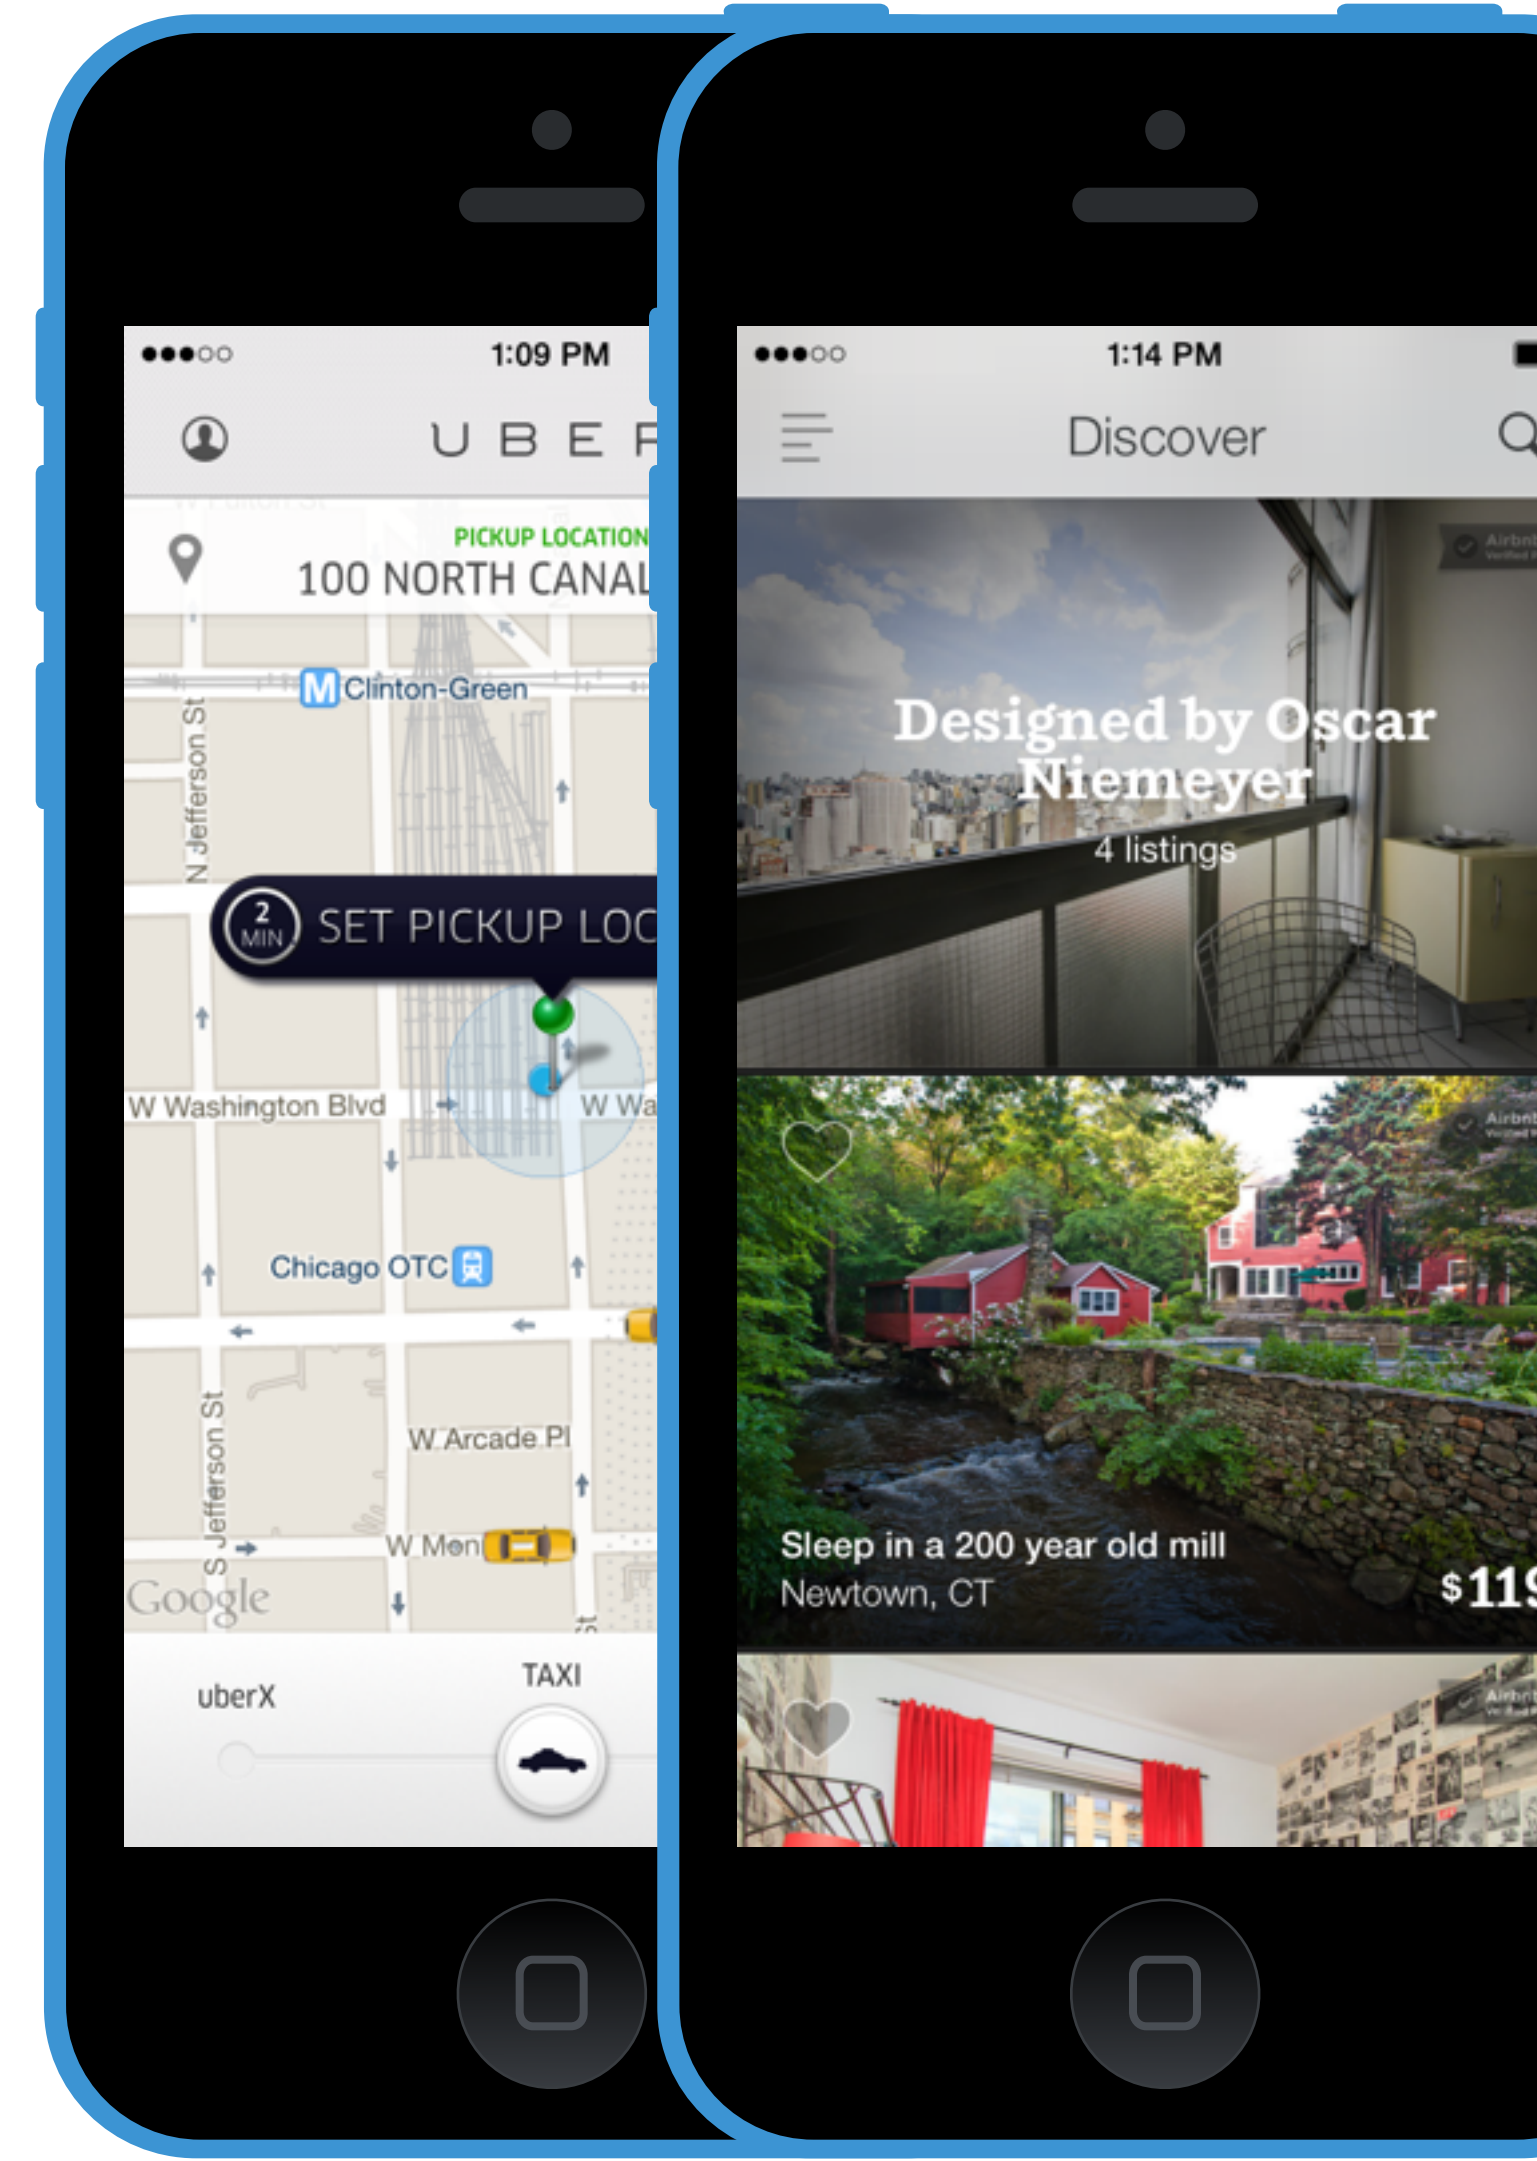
1:09 PM

U B E R

PICKUP LOCATION
100 NORTH CANAL

Clinton-Green

N Jefferson St

2 MIN SET PICKUP LOC

W Washington Blvd

W Wa

Chicago OTC

S Jefferson St

W Arcade Pl

W Mon

Google

uberX

TAXI

1:14 PM

Discover

Designed by Oscar Niemeyer
4 listings

Sleep in a 200 year old mill
Newtown, CT

$119